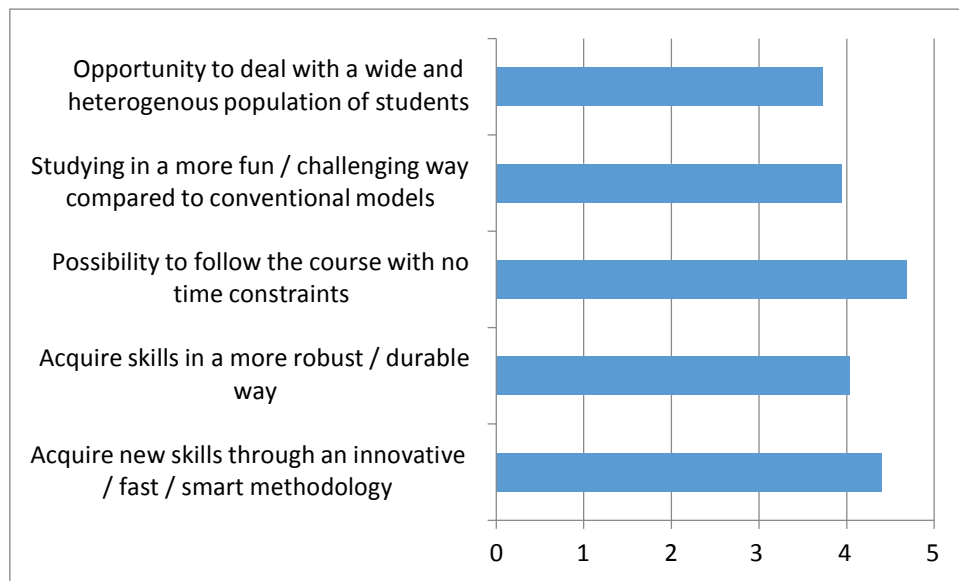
Opportunity to deal with a wide and heterogenous population of students

Studying in a more fun / challenging way compared to conventional models

Possibility to follow the course with no time constraints

Acquire skills in a more robust / durable way

Acquire new skills through an innovative / fast / smart methodology

0
1
2
3
4
5